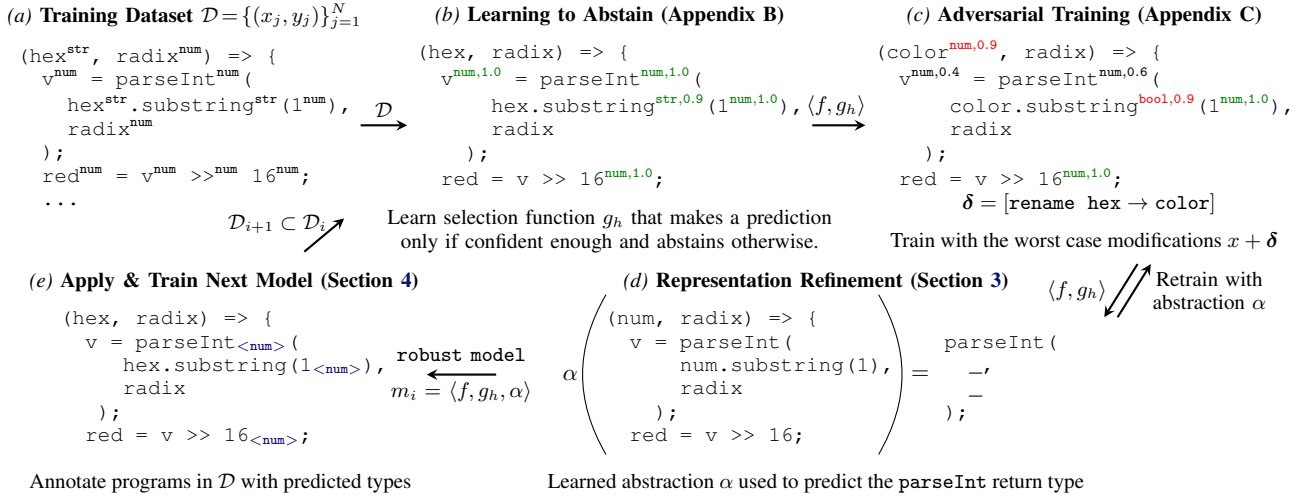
(a) **Training Dataset** $\mathcal{D} = \{(x_j, y_j)\}_{j=1}^{N}$

(hex$^{\texttt{str}}$, radix$^{\texttt{num}}$) => {
v$^{\texttt{num}}$ = parseInt$^{\texttt{num}}$(
hex$^{\texttt{str}}$.substring$^{\texttt{str}}$(1$^{\texttt{num}}$),
radix$^{\texttt{num}}$
);
red$^{\texttt{num}}$ = v$^{\texttt{num}}$ >>$^{\texttt{num}}$ 16$^{\texttt{num}}$;
...

$\mathcal{D}$

$\mathcal{D}_{i+1} \subset \mathcal{D}_i$

(b) **Learning to Abstain (Appendix B)**

(hex, radix) => {
v$^{\texttt{num},1.0}$ = parseInt$^{\texttt{num},1.0}$(
hex.substring$^{\texttt{str},0.9}$(1$^{\texttt{num},1.0}$),
radix
);
red = v >> 16$^{\texttt{num},1.0}$;

Learn selection function $g_h$ that makes a prediction only if confident enough and abstains otherwise.

$\langle f, g_h \rangle$

(c) **Adversarial Training (Appendix C)**

(color$^{\texttt{num},0.9}$, radix) => {
v$^{\texttt{num},0.4}$ = parseInt$^{\texttt{num},0.6}$(
color.substring$^{\texttt{bool},0.9}$(1$^{\texttt{num},1.0}$),
radix
);
red = v >> 16$^{\texttt{num},1.0}$;
$\boldsymbol{\delta}$ = [**rename hex** $\rightarrow$ **color**]

Train with the worst case modifications $x + \boldsymbol{\delta}$

$\langle f, g_h \rangle$

Retrain with abstraction $\alpha$

(e) **Apply & Train Next Model (Section 4)**

(hex, radix) => {
v = parseInt$_{\langle\texttt{num}\rangle}$(
hex.substring(1$_{\langle\texttt{num}\rangle}$),
radix
);
red = v >> 16$_{\langle\texttt{num}\rangle}$;

**robust model**
$m_i = \langle f, g_h, \alpha \rangle$

Annotate programs in $\mathcal{D}$ with predicted types

(d) **Representation Refinement (Section 3)**

$\alpha$(
(num, radix) => {
v = parseInt(
num.substring(1),
radix
);
red = v >> 16;
) =
parseInt(
_,
_
);

Learned abstraction $\alpha$ used to predict the parseInt return type